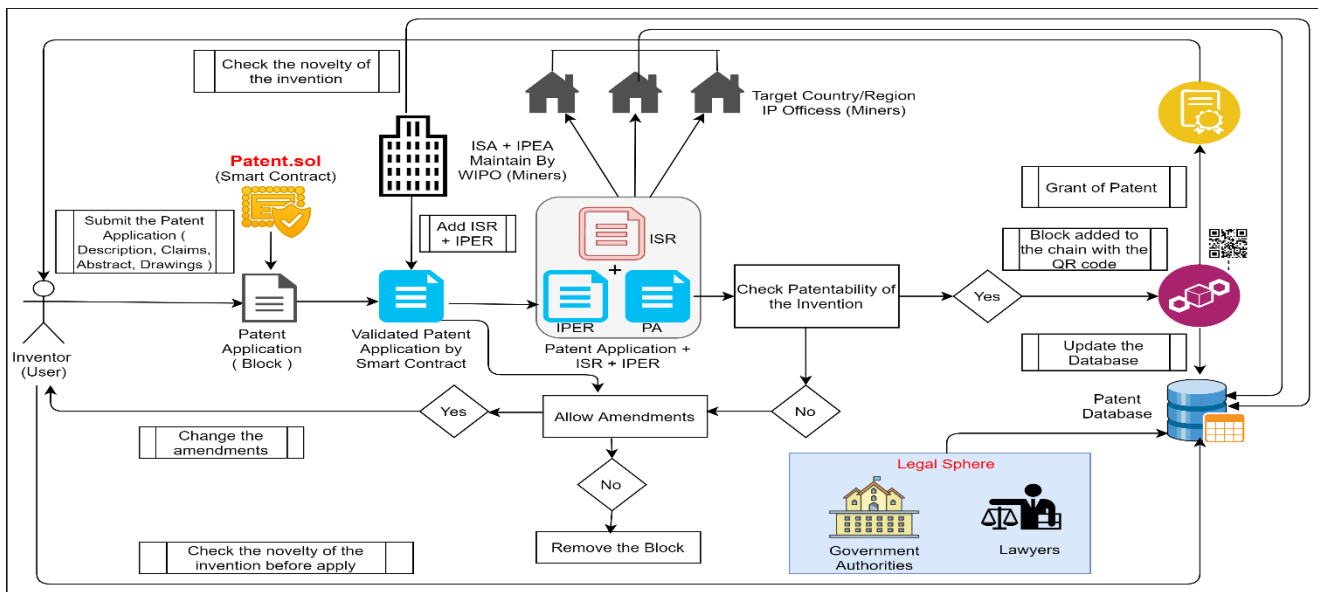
Check the novelty of the invention

Target Country/Region IP Officess (Miners)

ISA + IPEA Maintain By WIPO (Miners)

Patent.sol
(Smart Contract)

Submit the Patent Application ( Description, Claims, Abstract, Drawings )

Add ISR + IPER

ISR

+

IPER

PA

Grant of Patent

Block added to the chain with the QR code

Check Patentability of the Invention

Yes

Inventor (User)

Patent Application ( Block )

Validated Patent Application by Smart Contract

Patent Application + ISR + IPER

Update the Database

Patent Database

Yes

Allow Amendments

No

Change the amendments

No

Legal Sphere

Government Authorities

Lawyers

Check the novelty of the invention before apply

Remove the Block